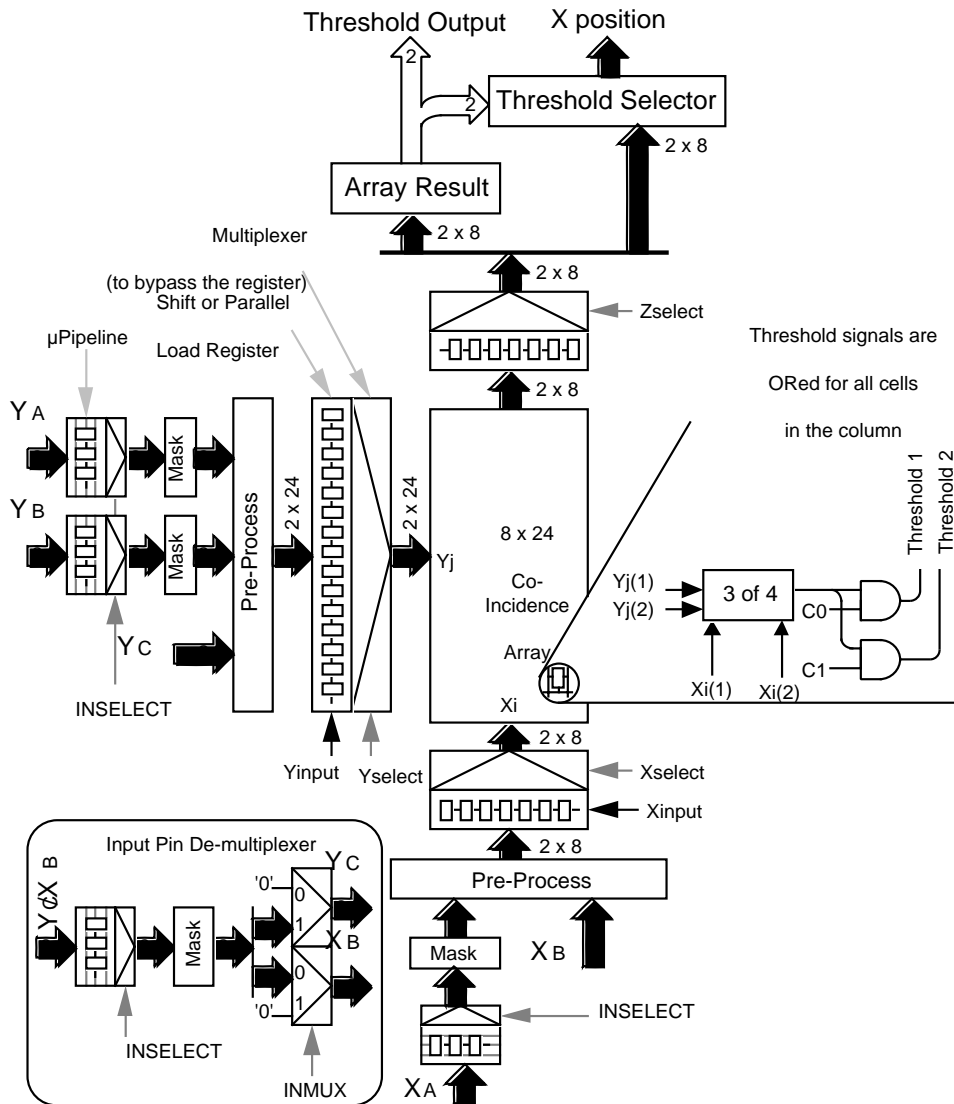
Threshold Output
X position
2
2
Threshold Selector
2 x 8
Array Result
2 x 8
Multiplexer
2 x 8
(to bypass the register)
Shift or Parallel
Zselect
μPipeline
Load Register
Threshold signals are
ORed for all cells
in the column
2 x 8
YA
YB
Mask
Mask
Pre-Process
2 x 24
2 x 24
Yj
8 x 24
Co-
Incidence
Array
Threshold 1
Threshold 2
Yj(1)
Yj(2)
3 of 4
C0
C1
Xi(1)
Xi(2)
YC
INSELECT
Xi
2 x 8
Yinput
Yselect
Xselect
Xinput
Input Pin De-multiplexer
YC/XB
YC
'0'
0
1
XB
0
1
'0'
Mask
2 x 8
Pre-Process
Mask
XB
INSELECT
INSELECT
INMUX
XA